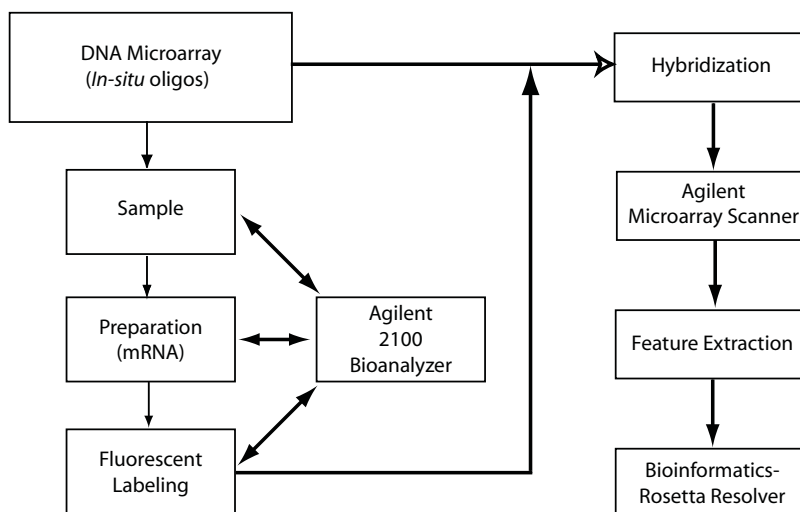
DNA Microarray
(In-situ oligos)

Sample

Preparation
(mRNA)

Fluorescent
Labeling

Agilent
2100
Bioanalyzer

Hybridization

Agilent
Microarray Scanner

Feature Extraction

Bioinformatics-
Rosetta Resolver